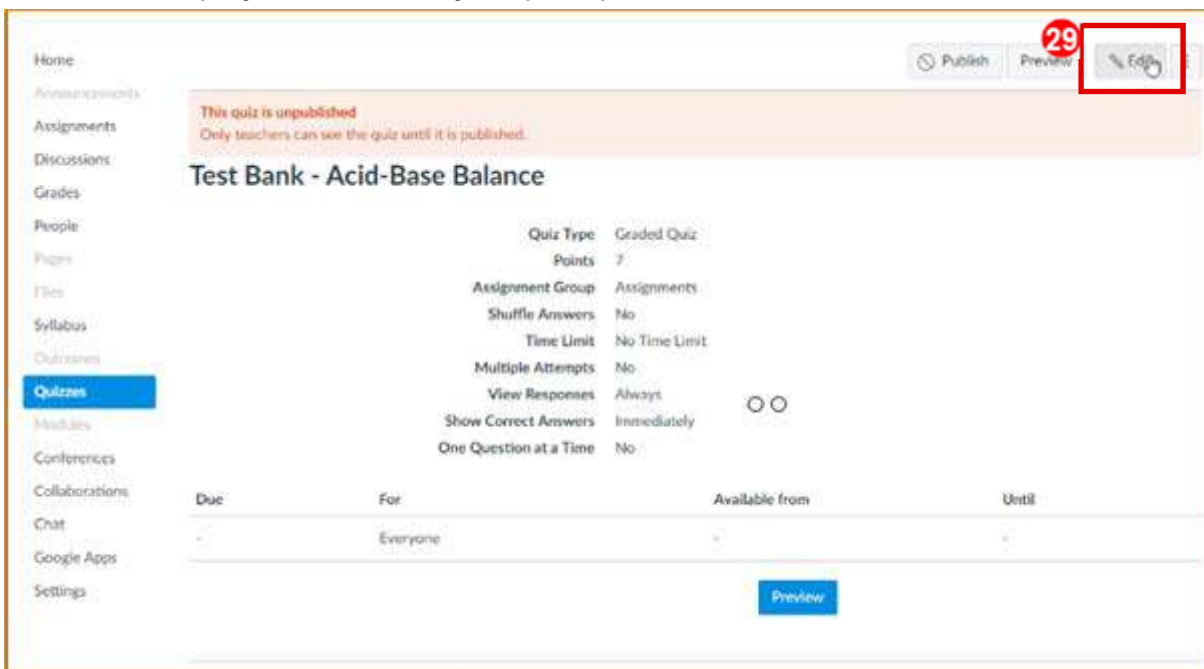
Home
Announcements
Assignments
Discussions
Grades
People
Pages
Files
Syllabus
Outcomes
Quizzes
Modules
Conferences
Collaborations
Chat
Google Apps
Settings

Publish
Preview
29
Edit

This quiz is unpublished
Only teachers can see the quiz until it is published.

Test Bank - Acid-Base Balance

| | |
|---|---|
| Quiz Type | Graded Quiz |
| Points | 7 |
| Assignment Group | Assignments |
| Shuffle Answers | No |
| Time Limit | No Time Limit |
| Multiple Attempts | No |
| View Responses | Always |
| Show Correct Answers | Immediately |
| One Question at a Time | No |

| Due | For | Available from | Until |
|---|---|---|---|
| - | Everyone | - | - |

Preview